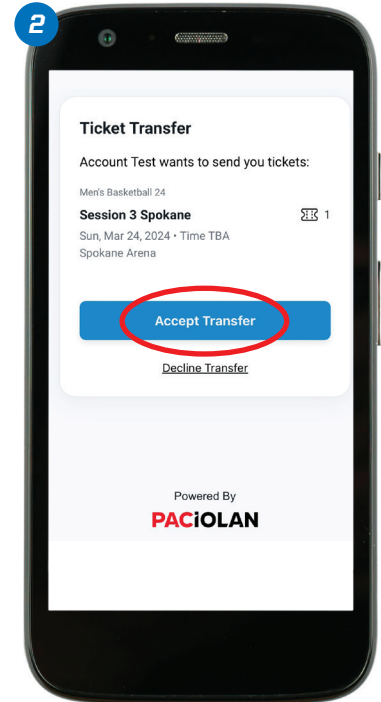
2

Ticket Transfer

Account Test wants to send you tickets:

Men's Basketball 24

Session 3 Spokane

1

Sun, Mar 24, 2024 • Time TBA
Spokane Arena

Accept Transfer

Decline Transfer

Powered By

PACIOLAN